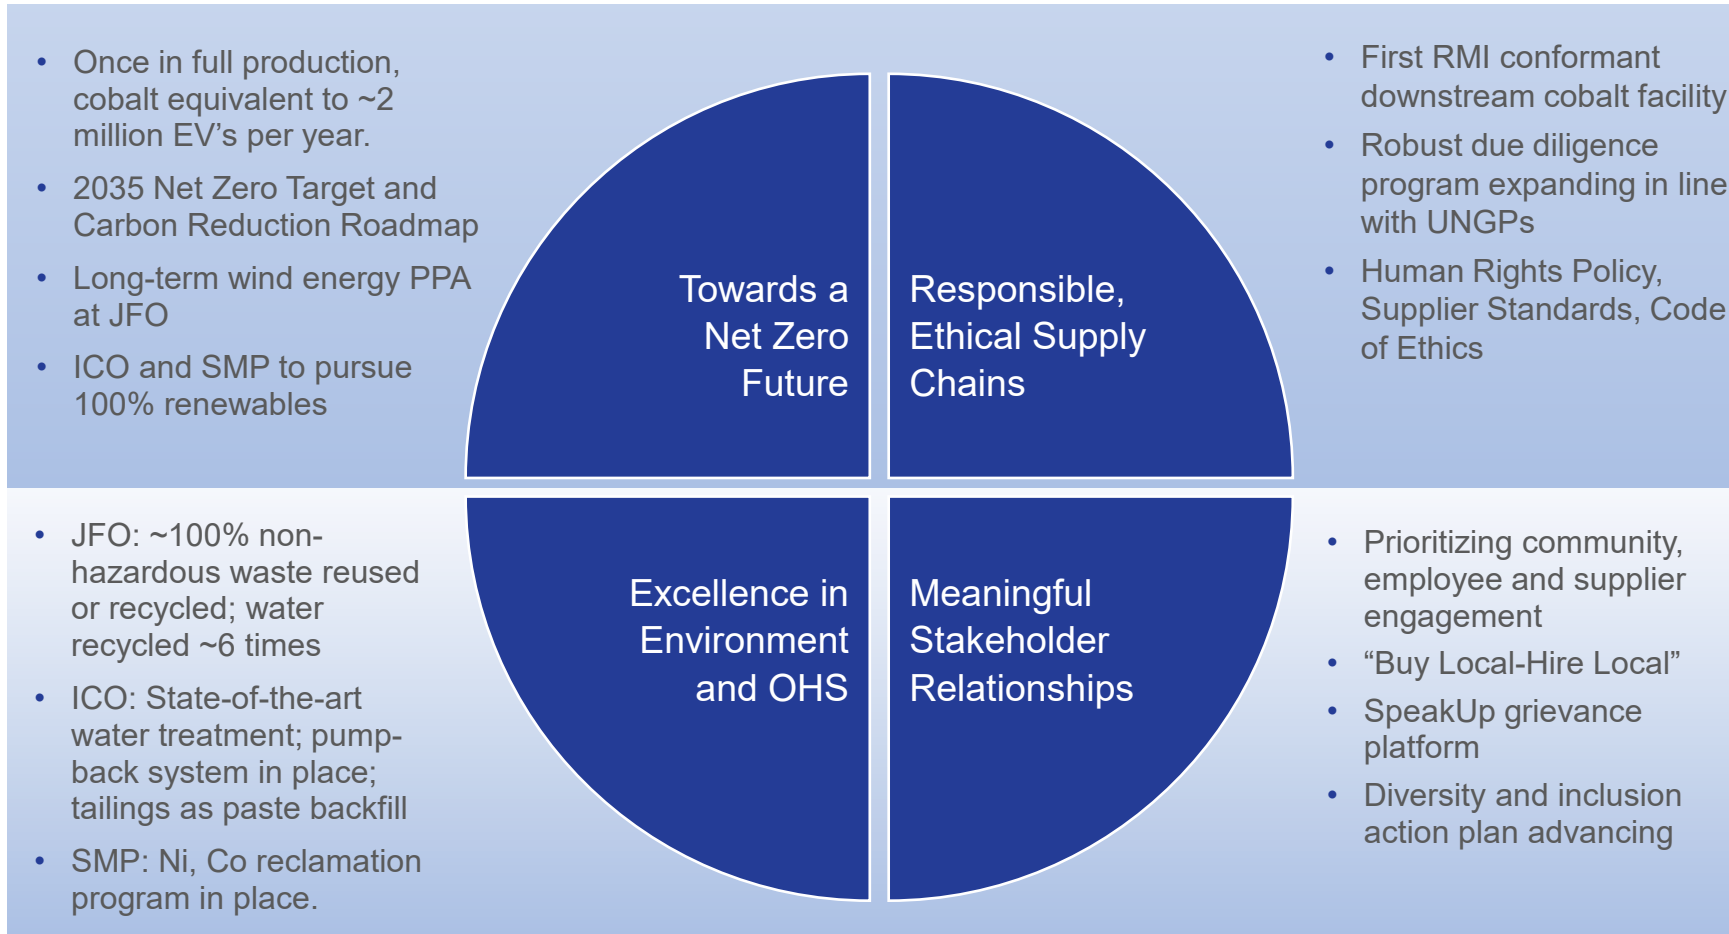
• Once in full production, cobalt equivalent to ~2 million EV’s per year.
• 2035 Net Zero Target and Carbon Reduction Roadmap
• Long-term wind energy PPA at JFO
• ICO and SMP to pursue 100% renewables

Towards a Net Zero Future

Responsible, Ethical Supply Chains

• First RMI conformant downstream cobalt facility
• Robust due diligence program expanding in line with UNGPs
• Human Rights Policy, Supplier Standards, Code of Ethics

• JFO: ~100% non-hazardous waste reused or recycled; water recycled ~6 times
• ICO: State-of-the-art water treatment; pump-back system in place; tailings as paste backfill
• SMP: Ni, Co reclamation program in place.

Excellence in Environment and OHS

Meaningful Stakeholder Relationships

• Prioritizing community, employee and supplier engagement
• “Buy Local-Hire Local”
• SpeakUp grievance platform
• Diversity and inclusion action plan advancing